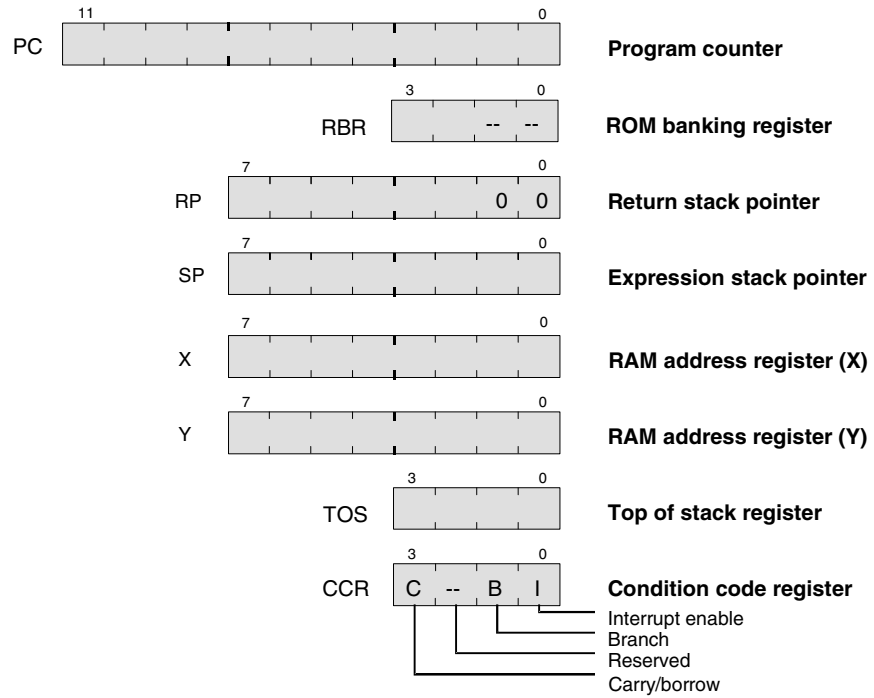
11 0
PC Program counter

3 0
RBR -- -- ROM banking register

7 0
RP 0 0 Return stack pointer

7 0
SP Expression stack pointer

7 0
X RAM address register (X)

7 0
Y RAM address register (Y)

3 0
TOS Top of stack register

3 0
CCR C -- B I Condition code register

Interrupt enable
Branch
Reserved
Carry/borrow